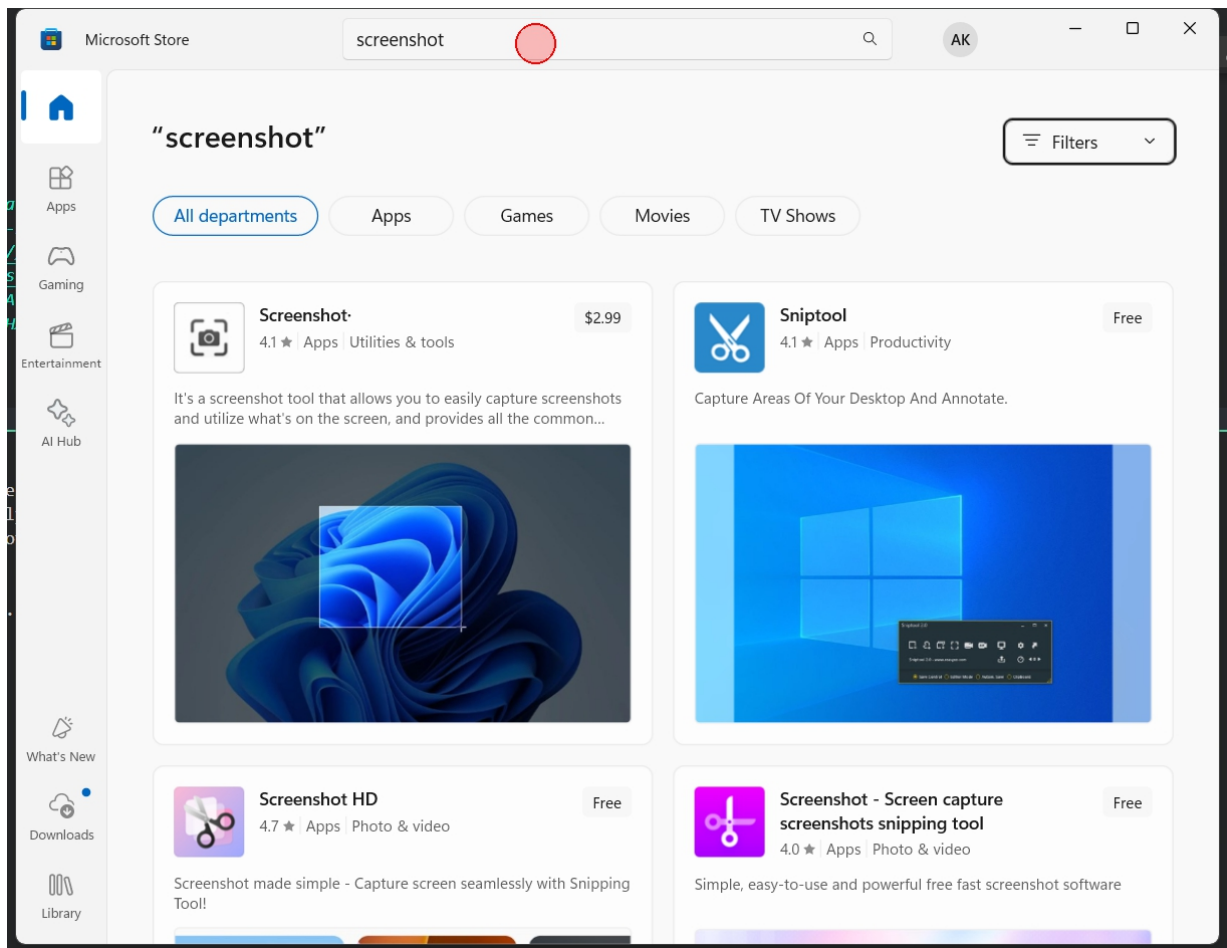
Microsoft Store

screenshot

AK

Apps

Gaming

Entertainment

AI Hub

What's New

Downloads

Library

"screenshot"

Filters

All departments

Apps

Games

Movies

TV Shows

Screenshot·

4.1 ★ Apps | Utilities & tools

$2.99

It's a screenshot tool that allows you to easily capture screenshots and utilize what's on the screen, and provides all the common...

Sniptool

4.1 ★ Apps | Productivity

Free

Capture Areas Of Your Desktop And Annotate.

Screenshot HD

4.7 ★ Apps | Photo & video

Free

Screenshot made simple - Capture screen seamlessly with Snipping Tool!

Screenshot - Screen capture screenshots snipping tool

4.0 ★ Apps | Photo & video

Free

Simple, easy-to-use and powerful free fast screenshot software